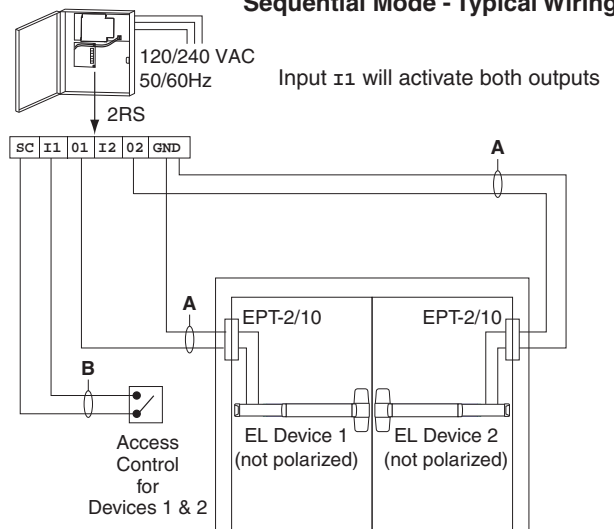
Sequential Mode - Typical Wiring

120/240 VAC
50/60Hz

Input I1 will activate both outputs

2RS

| SC | I1 | 01 | I2 | 02 | GND |
|---|---|---|---|---|---|

A

A

EPT-2/10

EPT-2/10

B

Access Control for Devices 1 & 2

EL Device 1 (not polarized)

EL Device 2 (not polarized)